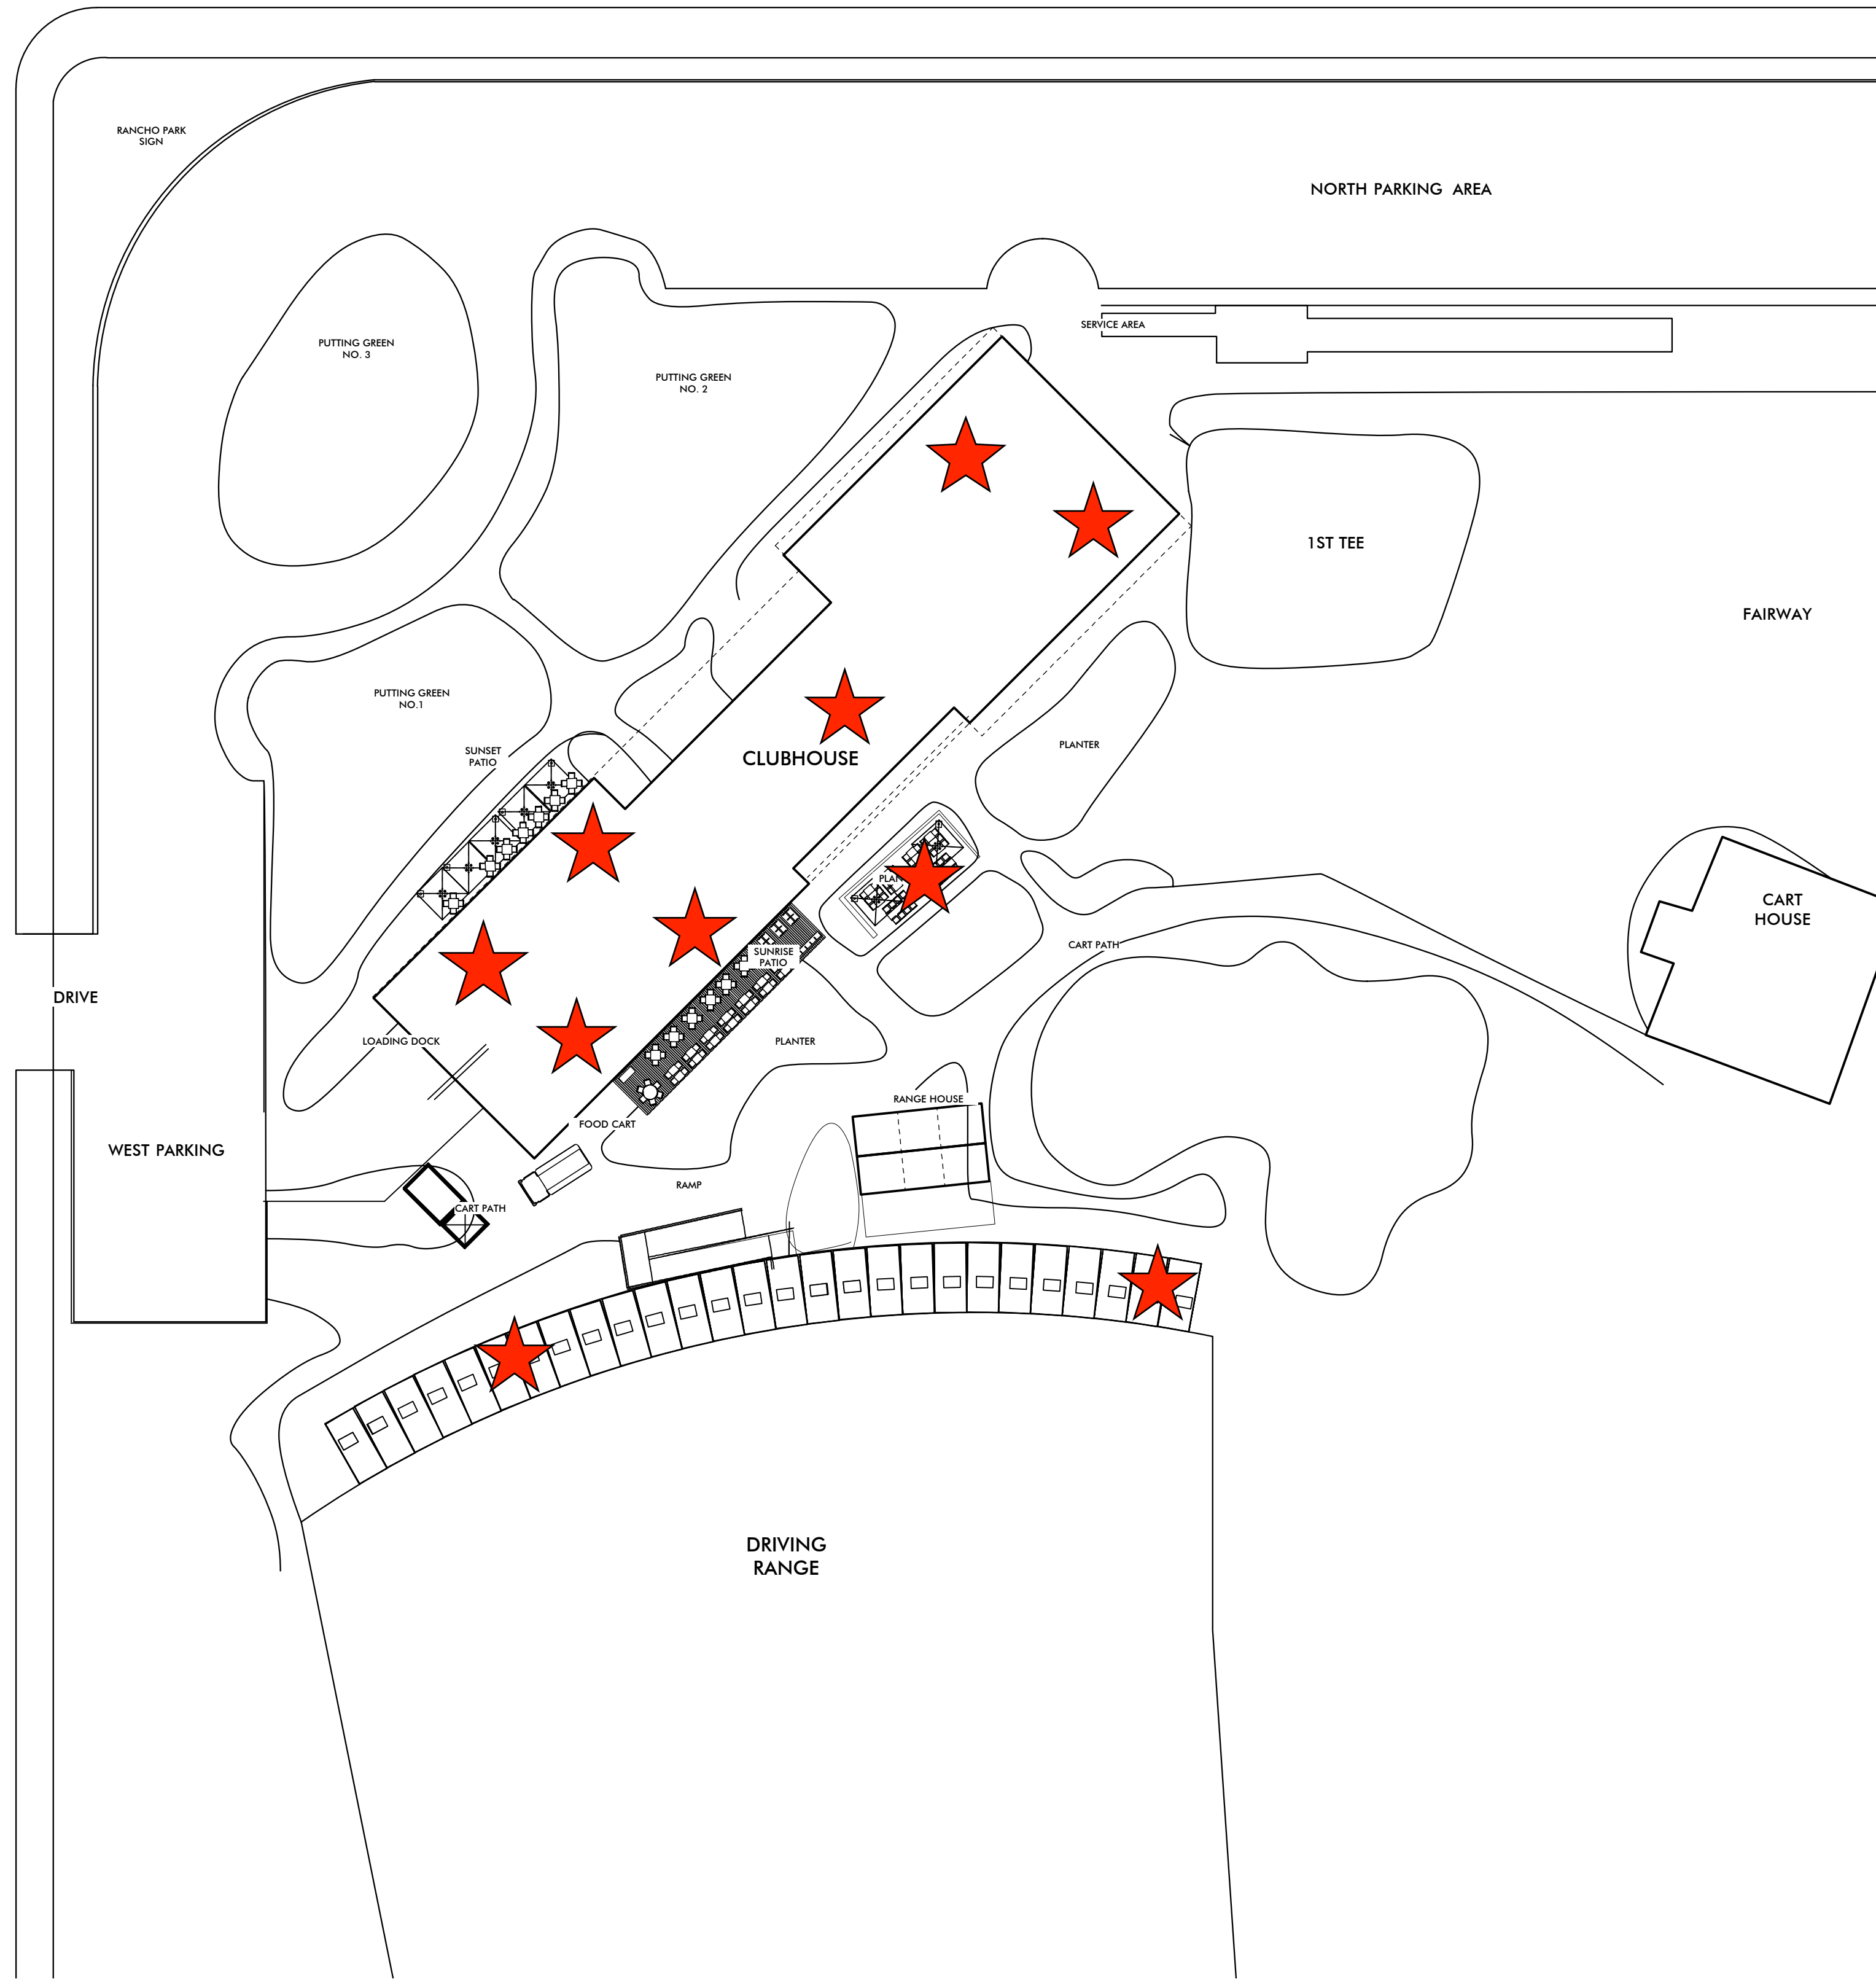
RANCHO PARK SIGN

NORTH PARKING AREA

PUTTING GREEN NO. 3

PUTTING GREEN NO. 2

SERVICE AREA

1ST TEE

FAIRWAY

PUTTING GREEN NO.1

SUNSET PATIO

CLUBHOUSE

PLANTER

PLAN

CART HOUSE

SUNRISE PATIO

CART PATH

DRIVE

LOADING DOCK

PLANTER

RANGE HOUSE

FOOD CART

WEST PARKING

RAMP

CART PATH

DRIVING RANGE